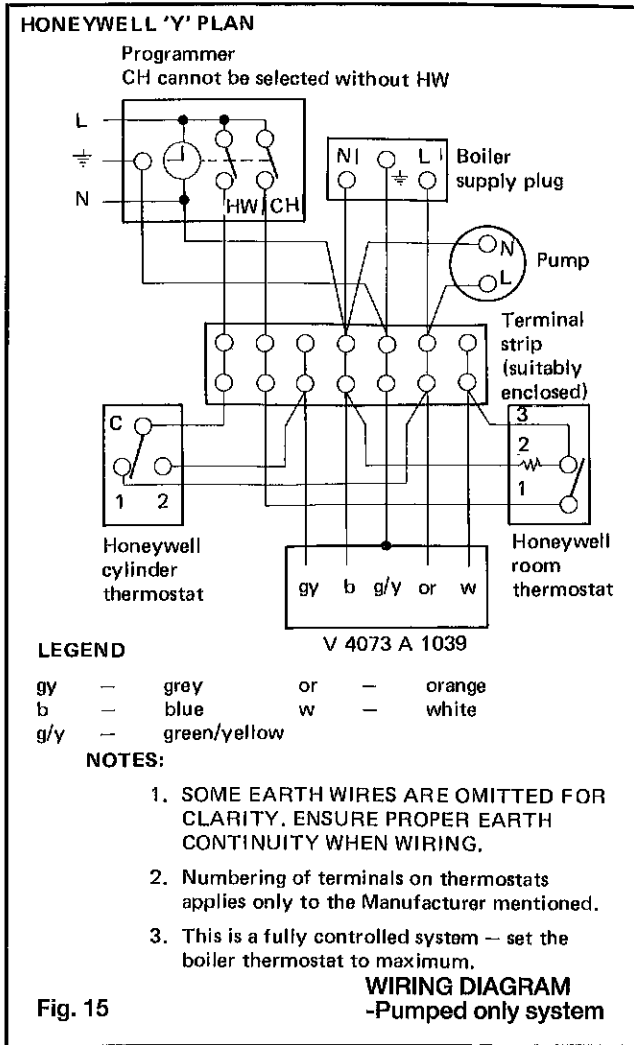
HONEYWELL 'Y' PLAN

Programmer
CH cannot be selected without HW

L
$\frac{1}{=}$
N
HW CH

N L
Boiler supply plug

N
L
Pump

Terminal strip (suitably enclosed)

C
1 2
Honeywell cylinder thermostat

3
2
1
Honeywell room thermostat

gy b g/y or w

V 4073 A 1039

LEGEND

| gy | — | grey | or | — | orange |
|---|---|---|---|---|---|
| b | — | blue | w | — | white |
| g/y | — | green/yellow | | | |

NOTES:

1. SOME EARTH WIRES ARE OMITTED FOR CLARITY. ENSURE PROPER EARTH CONTINUITY WHEN WIRING.

2. Numbering of terminals on thermostats applies only to the Manufacturer mentioned.

3. This is a fully controlled system — set the boiler thermostat to maximum.

Fig. 15

WIRING DIAGRAM
-Pumped only system